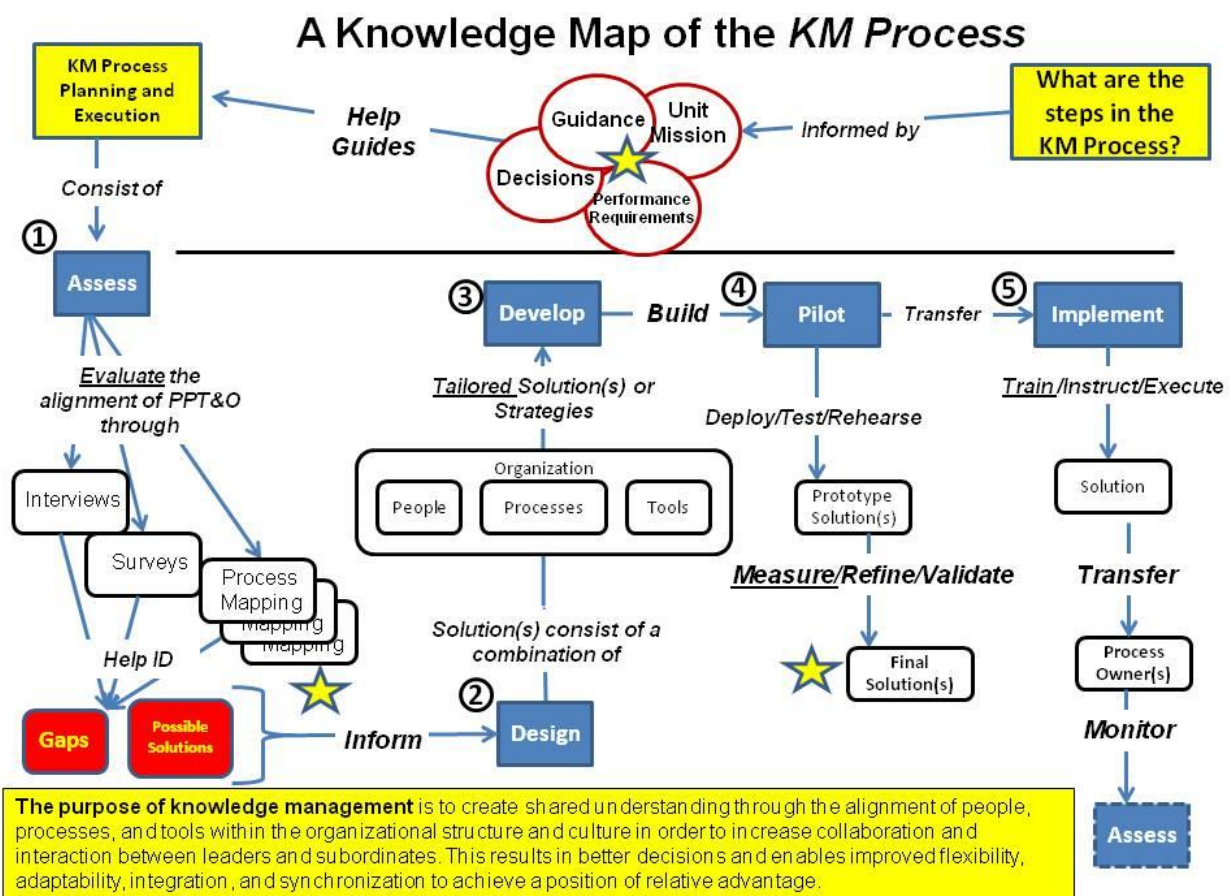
A Knowledge Map of the *KM Process*

KM Process Planning and Execution

Help Guides

Guidance

Unit Mission

Decisions

Performance Requirements

Informed by

What are the steps in the KM Process?

Consist of

① Assess

Evaluate the alignment of PPT&O through

Interviews

Surveys

Process Mapping

Mapping

Mapping

Help ID

Gaps

Possible Solutions

Inform

② Design

Solution(s) consist of a combination of

Organization

People

Processes

Tools

Tailored Solution(s) or Strategies

③ Develop

Build

④ Pilot

Deploy/Test/Rehearse

Prototype Solution(s)

Measure/Refine/Validate

Final Solution(s)

Transfer

⑤ Implement

Train/Instruct/Execute

Solution

Transfer

Process Owner(s)

Monitor

Assess

**The purpose of knowledge management** is to create shared understanding through the alignment of people, processes, and tools within the organizational structure and culture in order to increase collaboration and interaction between leaders and subordinates. This results in better decisions and enables improved flexibility, adaptability, integration, and synchronization to achieve a position of relative advantage.